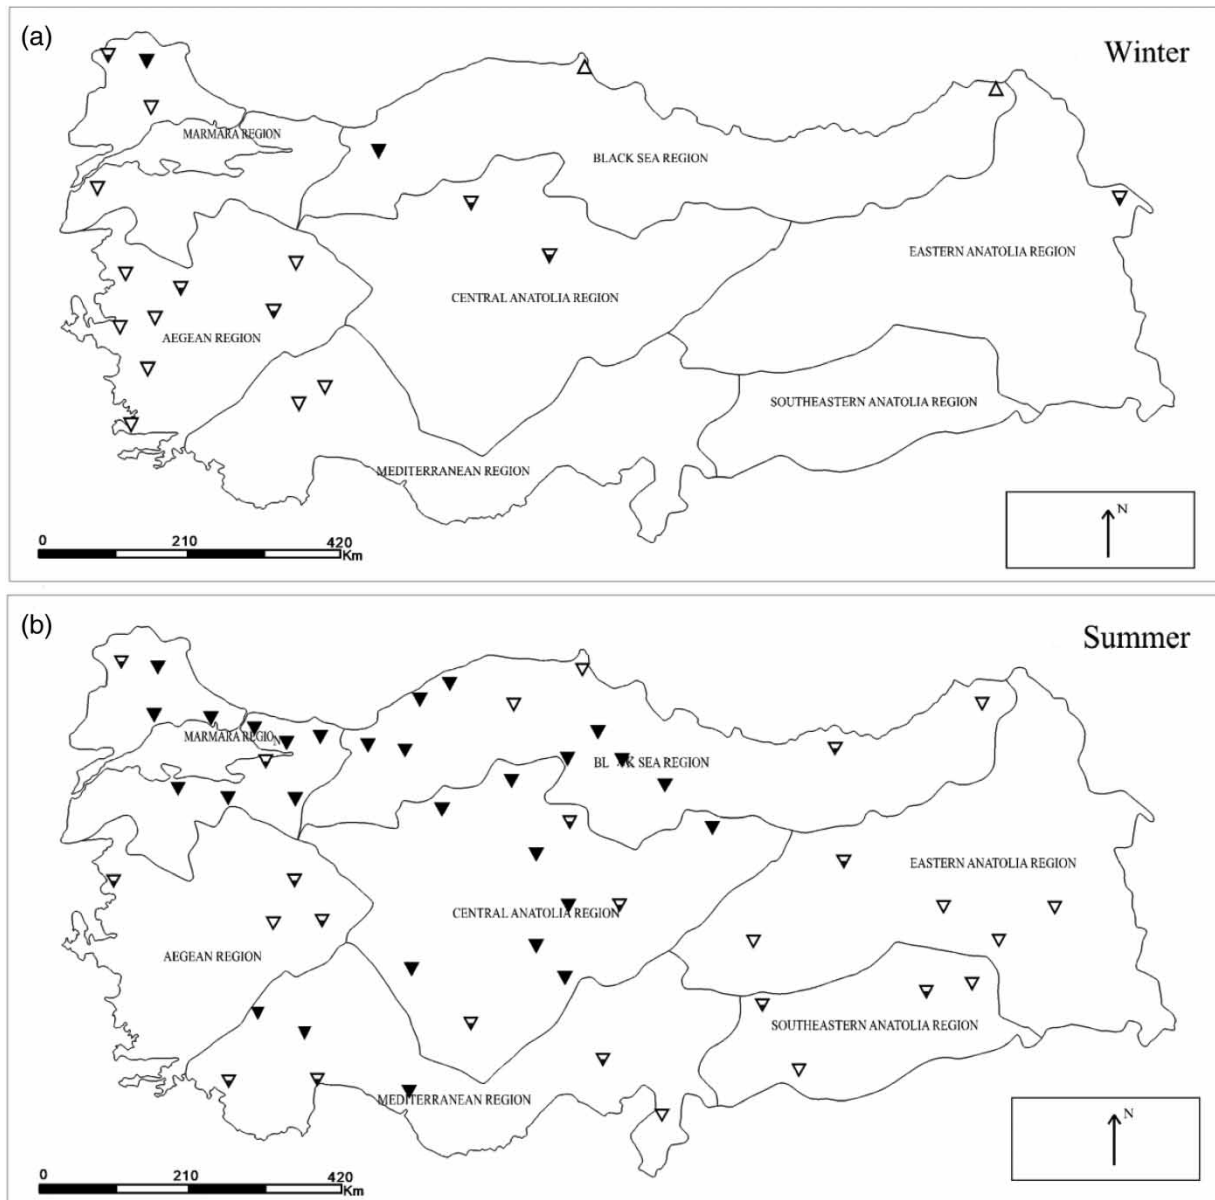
(a)

Winter

MARMARA REGION

BLACK SEA REGION

EASTERN ANATOLIA REGION

CENTRAL ANATOLIA REGION

AEGEAN REGION

SOUTHEASTERN ANATOLIA REGION

MEDITERRANEAN REGION

0 210 420 Km

N

(b)

Summer

MARMARA REGION

BL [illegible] SEA REGION

EASTERN ANATOLIA REGION

CENTRAL ANATOLIA REGION

AEGEAN REGION

SOUTHEASTERN ANATOLIA REGION

MEDITERRANEAN REGION

0 210 420 Km

N